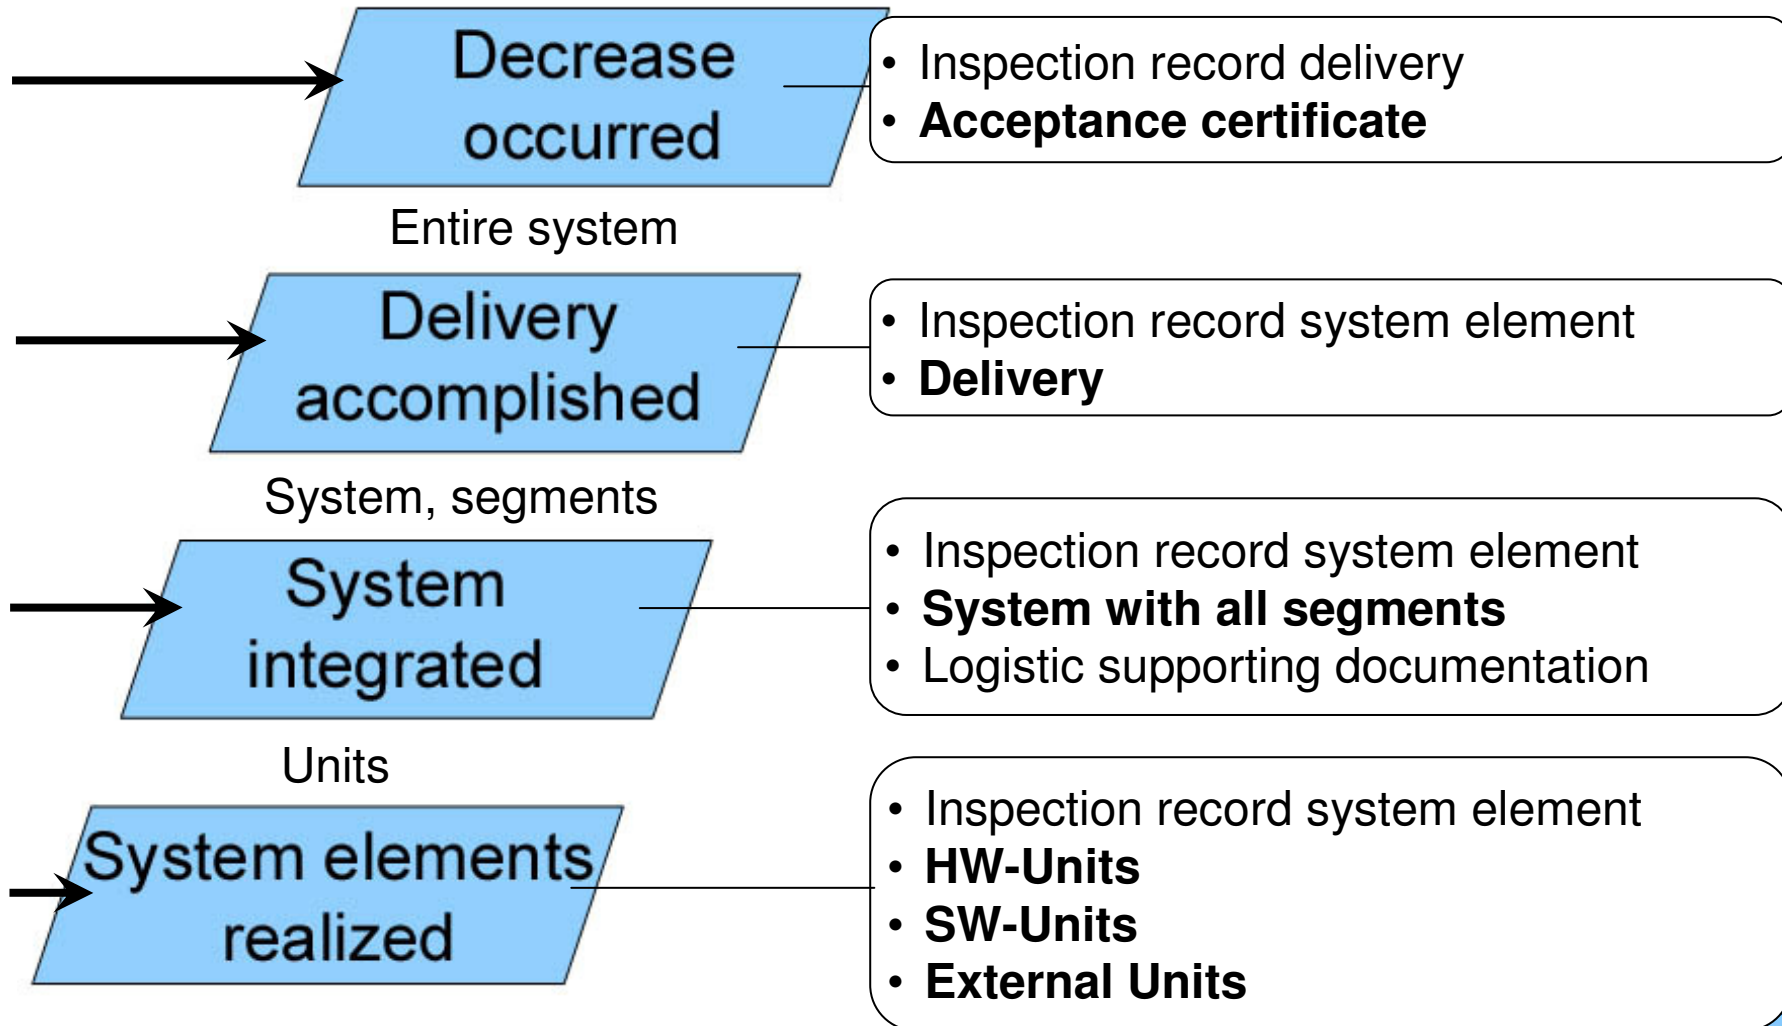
Decrease occurred

- Inspection record delivery
- **Acceptance certificate**

Entire system

Delivery accomplished

- Inspection record system element
- **Delivery**

System, segments

System integrated

- Inspection record system element
- **System with all segments**
- Logistic supporting documentation

Units

System elements realized

- Inspection record system element
- **HW-Units**
- **SW-Units**
- **External Units**